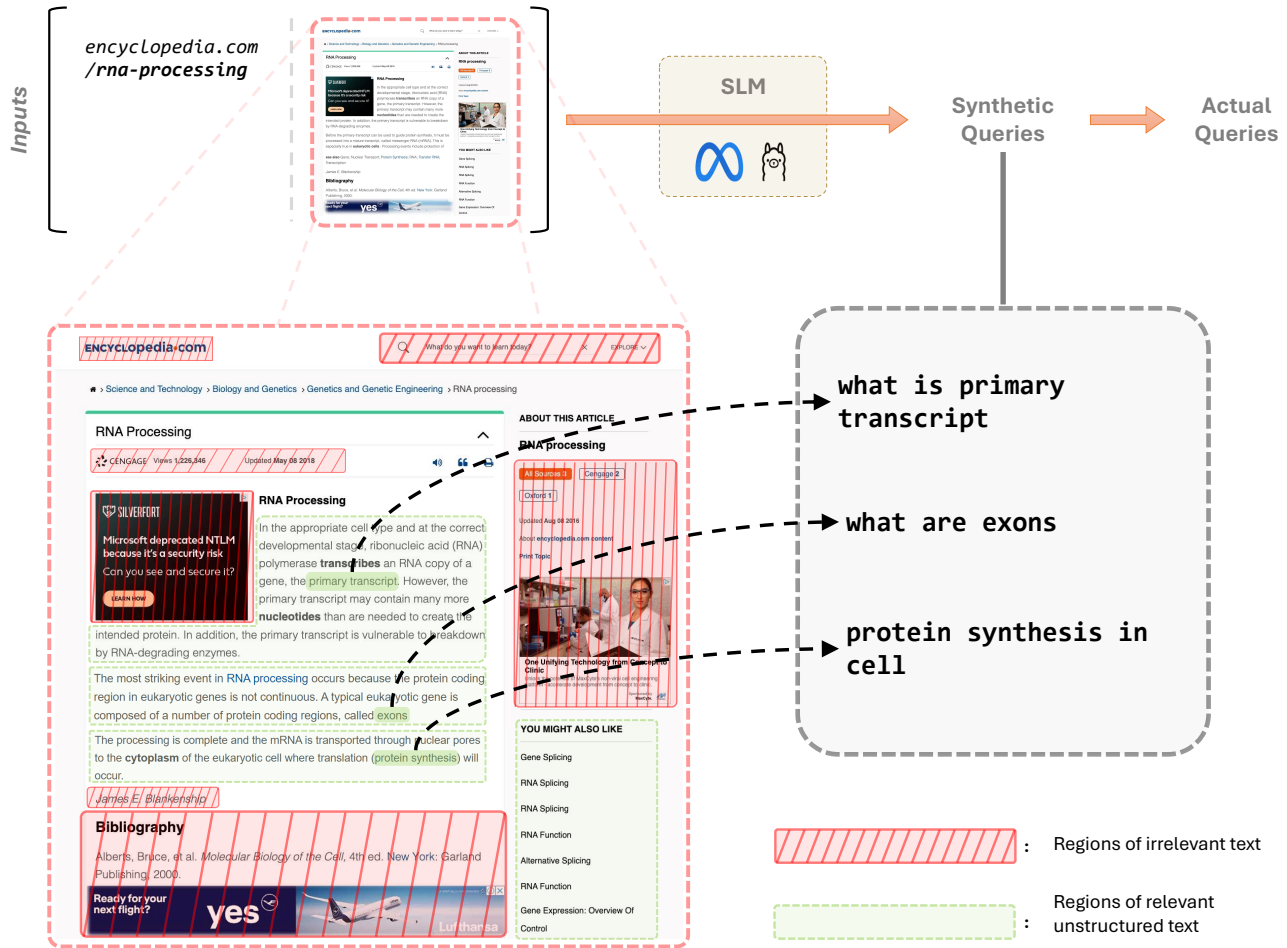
Inputs

encyclopedia.com
/rna-processing

SLM

Synthetic Queries

Actual Queries

ENCYCLOPEDIA.COM

What do you want to learn today?

EXPLORE

› Science and Technology › Biology and Genetics › Genetics and Genetic Engineering › RNA processing

RNA Processing

CENGAGE Views 1,226,346 Updated May 08 2018

SILVERFORT

Microsoft deprecated NTLM because it's a security risk

Can you see and secure it?

LEARN HOW

RNA Processing

In the appropriate cell type and at the correct developmental stage, ribonucleic acid (RNA) polymerase transcribes an RNA copy of a gene, the primary transcript. However, the primary transcript may contain many more nucleotides than are needed to create the intended protein. In addition, the primary transcript is vulnerable to breakdown by RNA-degrading enzymes.

The most striking event in RNA processing occurs because the protein coding region in eukaryotic genes is not continuous. A typical eukaryotic gene is composed of a number of protein coding regions, called exons

The processing is complete and the mRNA is transported through nuclear pores to the cytoplasm of the eukaryotic cell where translation (protein synthesis) will occur.

James E. Blankenship

Bibliography

Alberts, Bruce, et al. Molecular Biology of the Cell, 4th ed. New York: Garland Publishing, 2000.

Ready for your next flight?

yes

Lufthansa

ABOUT THIS ARTICLE

RNA processing

All Sources 3 Cengage 2

Oxford 1

Updated Aug 08 2016

About encyclopedia.com content

Print Topic

One Unifying Technology from Concept to Clinic

YOU MIGHT ALSO LIKE

Gene Splicing

RNA Splicing

RNA Splicing

RNA Function

Alternative Splicing

RNA Function

Gene Expression: Overview Of Control

what is primary transcript

what are exons

protein synthesis in cell

: Regions of irrelevant text

: Regions of relevant unstructured text